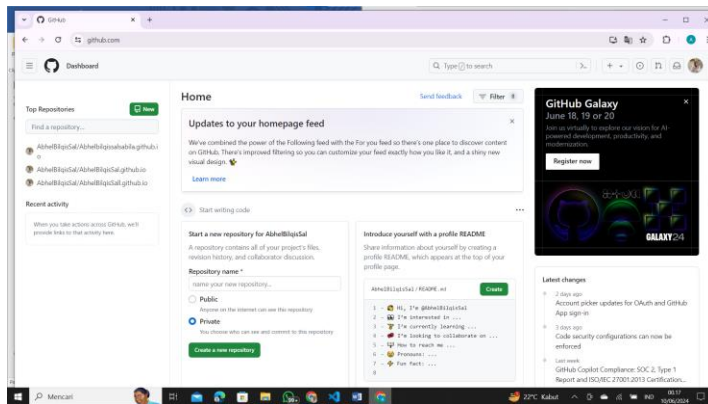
GitHub
github.com
Dashboard
Type / to search

Top Repositories
New
Find a repository...
AbhelBilqisSal/Abhelbilqisabila.github.io
AbhelBilqisSal/AbhelBilqisSal.github.io
AbhelBilqisSal/AbhelBilqisSall.github.io

Recent activity
When you take actions across GitHub, we'll provide links to that activity here.

Home
Send feedback
Filter

Updates to your homepage feed
We've combined the power of the Following feed with the For you feed so there's one place to discover content on GitHub. There's improved filtering so you can customize your feed exactly how you like it, and a shiny new visual design.
Learn more

Start writing code

Start a new repository for AbhelBilqisSal
A repository contains all of your project's files, revision history, and collaborator discussion.
Repository name *
name your new repository...
Public
Anyone on the internet can see this repository
Private
You choose who can see and commit to this repository
Create a new repository

Introduce yourself with a profile README
Share information about yourself by creating a profile README, which appears at the top of your profile page.
AbhelBilqisSal / README.md
Create
1 - 👋 Hi, I'm @AbhelBilqisSal
2 - 👀 I'm interested in ...
3 - 🌱 I'm currently learning ...
4 - 💞️ I'm looking to collaborate on ...
5 - 📫 How to reach me ...
6 - 😄 Pronouns: ...
7 - ⚡ Fun fact: ...

GitHub Galaxy
June 18, 19 or 20
Join us virtually to explore our vision for AI-powered development, productivity, and modernization.
Register now
GALAXY24

Latest changes
2 days ago
Account picker updates for OAuth and GitHub App sign-in
3 days ago
Code security configurations can now be enforced
Last week
GitHub Copilot Compliance: SOC 2, Type 1 Report and ISO/IEC 27001:2013 Certification...

Mencari
22°C Kabut
IND
06.17
10/06/2024